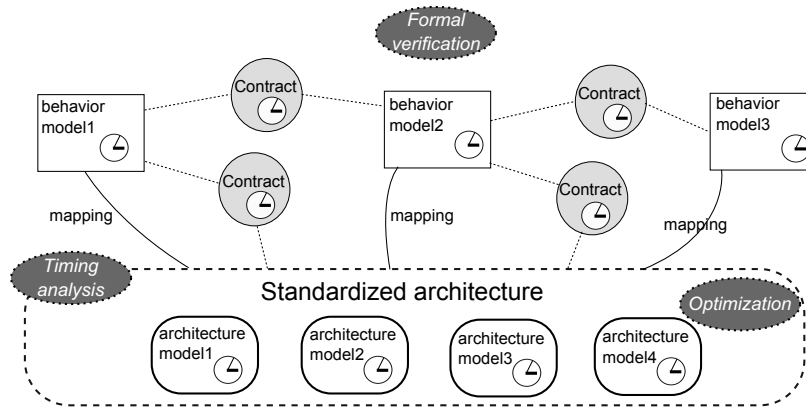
Formal verification

behavior model1

Contract

Contract

behavior model2

Contract

Contract

behavior model3

mapping

mapping

mapping

Timing analysis

Standardized architecture

Optimization

architecture model1

architecture model2

architecture model3

architecture model4